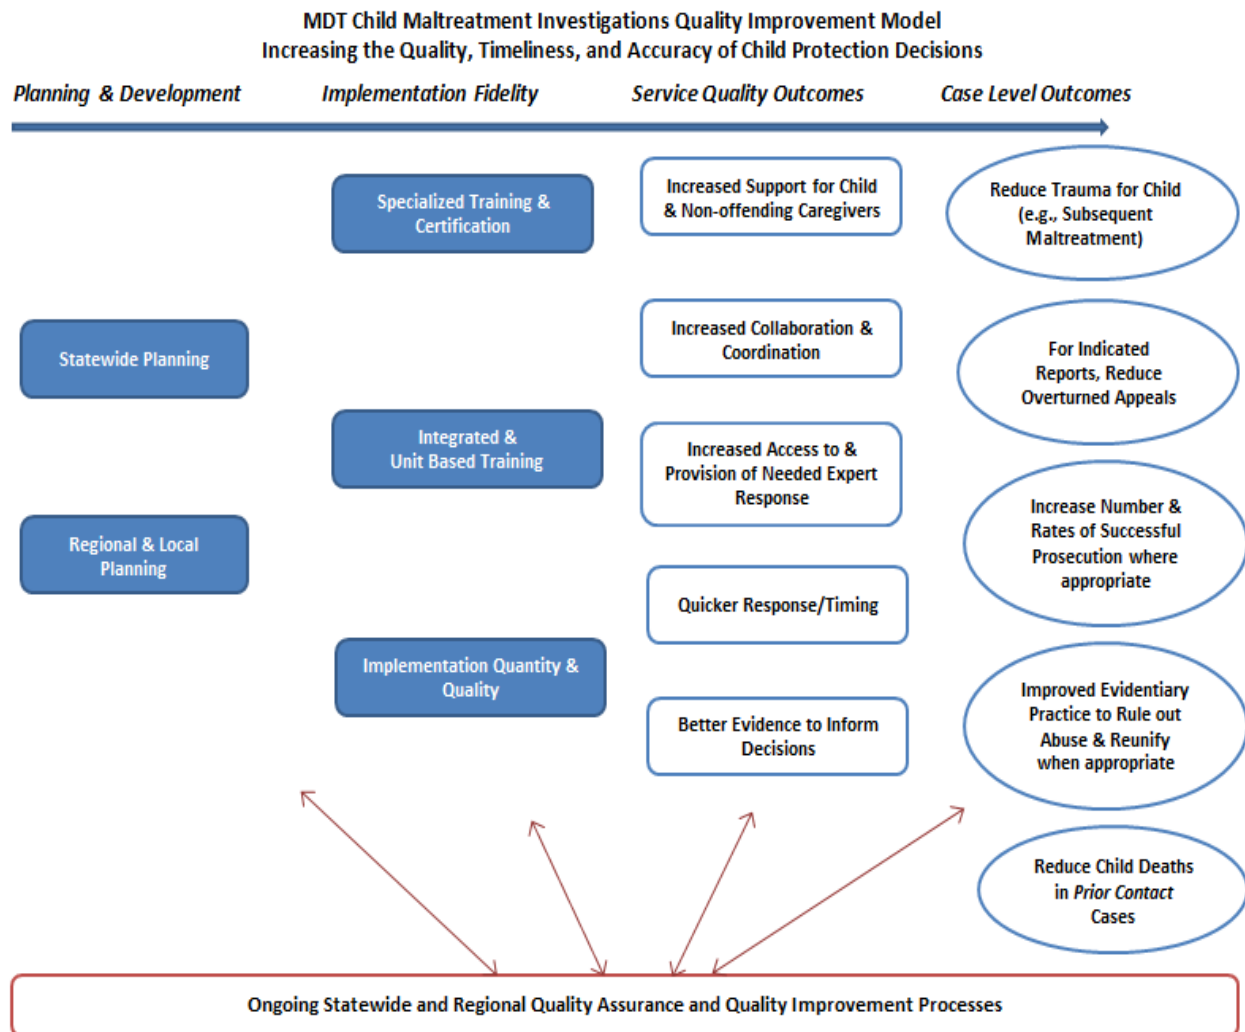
MDT Child Maltreatment Investigations Quality Improvement Model
Increasing the Quality, Timeliness, and Accuracy of Child Protection Decisions

Planning & Development

Implementation Fidelity

Service Quality Outcomes

Case Level Outcomes

Statewide Planning

Regional & Local Planning

Specialized Training & Certification

Integrated & Unit Based Training

Implementation Quantity & Quality

Increased Support for Child & Non-offending Caregivers

Increased Collaboration & Coordination

Increased Access to & Provision of Needed Expert Response

Quicker Response/Timing

Better Evidence to Inform Decisions

Reduce Trauma for Child (e.g., Subsequent Maltreatment)

For Indicated Reports, Reduce Overturned Appeals

Increase Number & Rates of Successful Prosecution where appropriate

Improved Evidentiary Practice to Rule out Abuse & Reunify when appropriate

Reduce Child Deaths in Prior Contact Cases

Ongoing Statewide and Regional Quality Assurance and Quality Improvement Processes